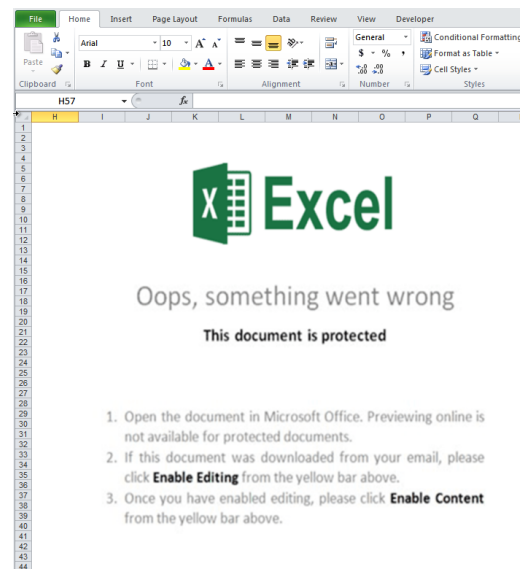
File Home Insert Page Layout Formulas Data Review View Developer

Paste
Arial 10 A A
B I U
General
$ % ,
.00 .00
Conditional Formatting
Format as Table
Cell Styles
Clipboard Font Alignment Number Styles

H57 fx

H I J K L M N O P Q

1 2 3 4 5 6 7 8 9 10 11 12 13 14 15 16 17 18 19 20 21 22 23 24 25 26 27 28 29 30 31 32 33 34 35 36 37 38 39 40 41 42 43 44

X Excel

Oops, something went wrong

This document is protected

1. Open the document in Microsoft Office. Previewing online is not available for protected documents.
2. If this document was downloaded from your email, please click **Enable Editing** from the yellow bar above.
3. Once you have enabled editing, please click **Enable Content** from the yellow bar above.